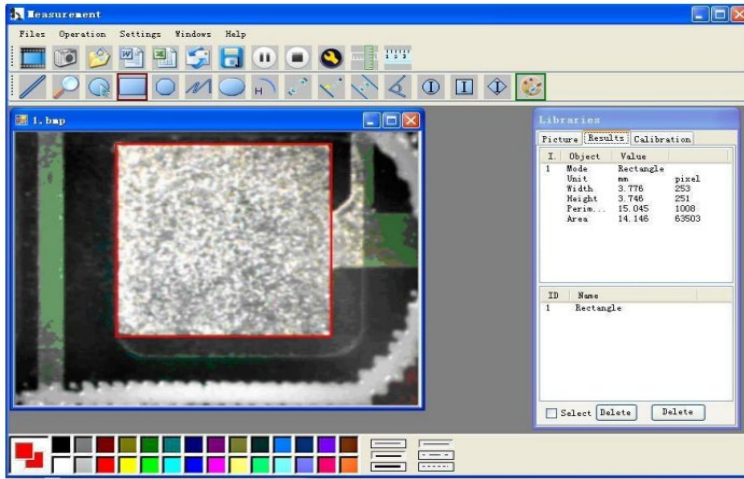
Measurement

Files Operation Settings Windows Help

1.bmp

Libraries

Picture Results Calibration

| I. | Object | Value | |
|---|---|---|---|
| 1 | Mode | Rectangle | |
| | Unit | mm | pixel |
| | Width | 3.776 | 253 |
| | Height | 3.746 | 251 |
| | Perim... | 15.045 | 1008 |
| | Area | 14.146 | 63503 |

| ID | Name |
|---|---|
| 1 | Rectangle |

Select Delete Delete